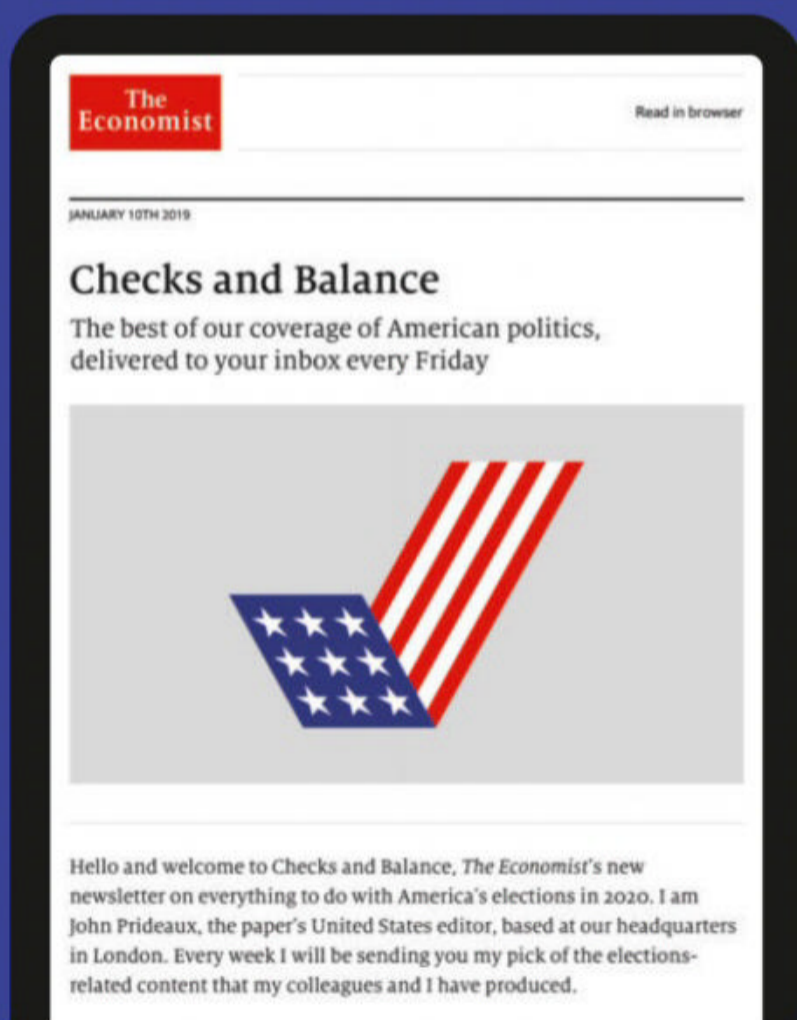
The Economist

Read in browser

JANUARY 10TH 2019

Checks and Balance

The best of our coverage of American politics, delivered to your inbox every Friday

Hello and welcome to Checks and Balance, The Economist's new newsletter on everything to do with America's elections in 2020. I am John Prideaux, the paper's United States editor, based at our headquarters in London. Every week I will be sending you my pick of the elections-related content that my colleagues and I have produced.